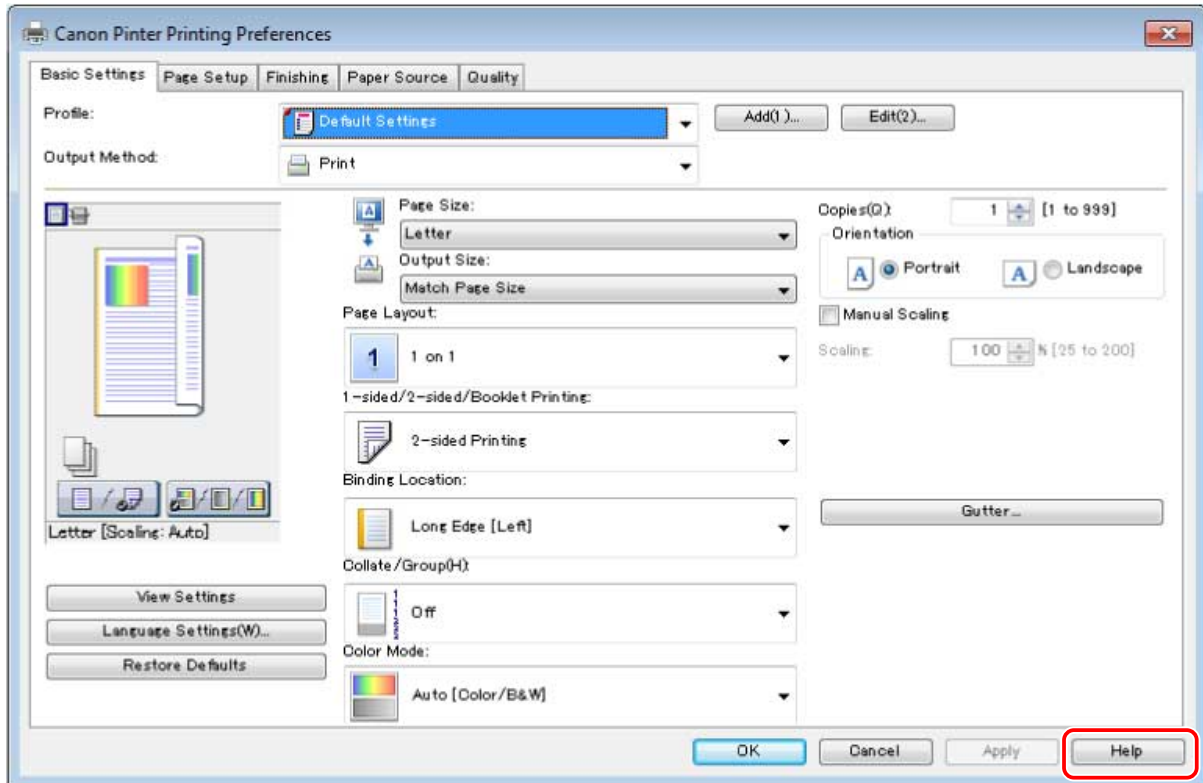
Canon Pinter Printing Preferences

Basic Settings | Page Setup | Finishing | Paper Source | Quality

Profile: Default Settings Add(1)... Edit(2)...

Output Method: Print

Page Size:
Letter
Output Size:
Match Page Size
Page Layout:
1 1 on 1
1-sided/2-sided/Booklet Printing:
2-sided Printing
Binding Location:
Long Edge [Left]
Collate/Group(H):
Off
Color Mode:
Auto [Color/B&W]

Copies(Q): 1 [1 to 999]
Orientation
A Portrait A Landscape
Manual Scaling
Scaling: 100 % [25 to 200]

Gutter...

Letter [Scaling: Auto]

View Settings
Language Settings(W)...
Restore Defaults

OK Cancel Apply Help